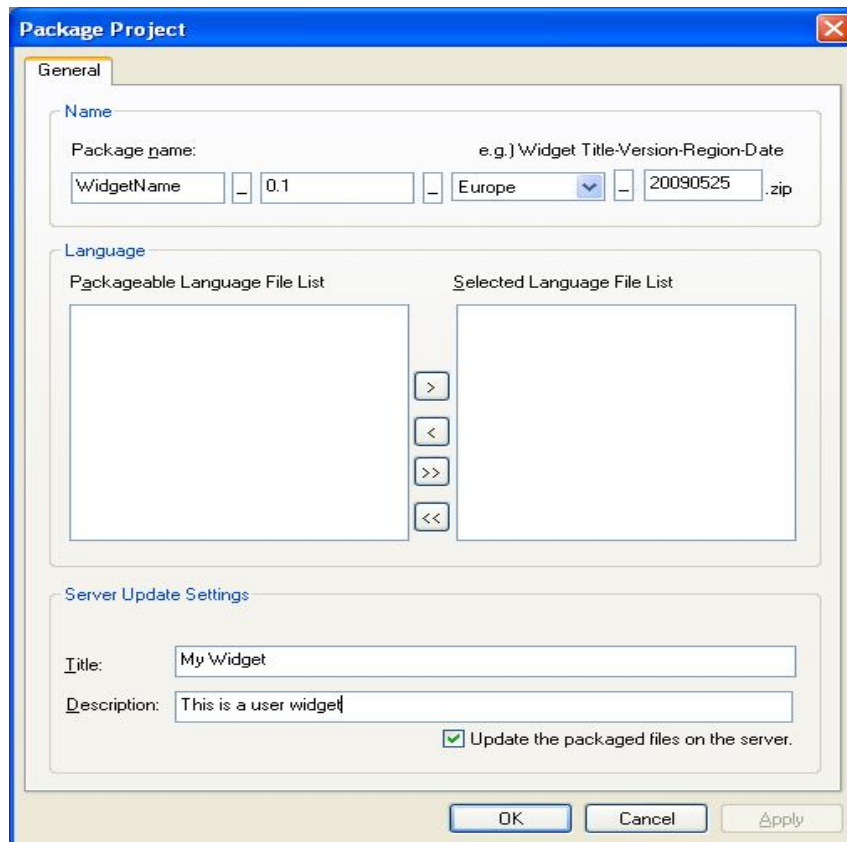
Package Project

General

Name

Package name:

e.g.) Widget Title-Version-Region-Date

WidgetName _ 0.1 _ Europe _ 20090525 .zip

Language

Packageable Language File List

Selected Language File List

>

<

>>

<<

Server Update Settings

Title: My Widget

Description: This is a user widget

Update the packaged files on the server.

OK Cancel Apply